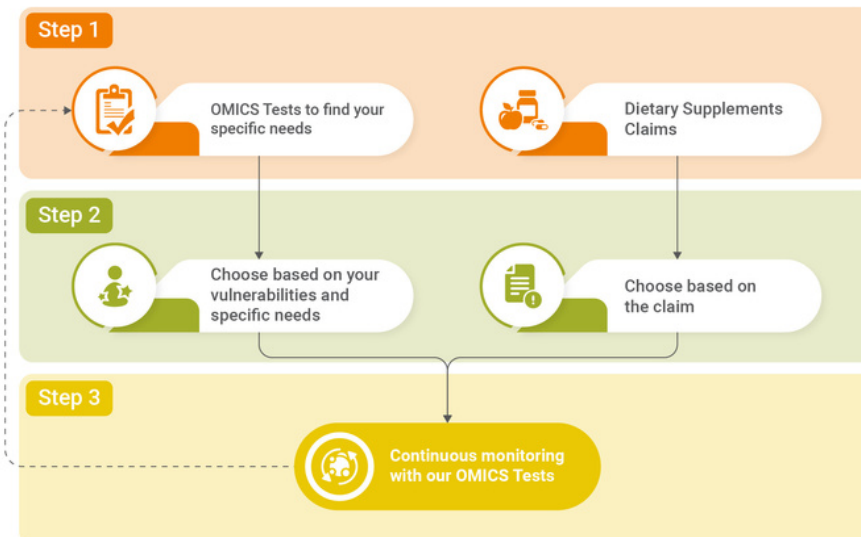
Step 1

OMICS Tests to find your specific needs

Dietary Supplements Claims

Step 2

Choose based on your vulnerabilities and specific needs

Choose based on the claim

Step 3

Continuous monitoring with our OMICS Tests